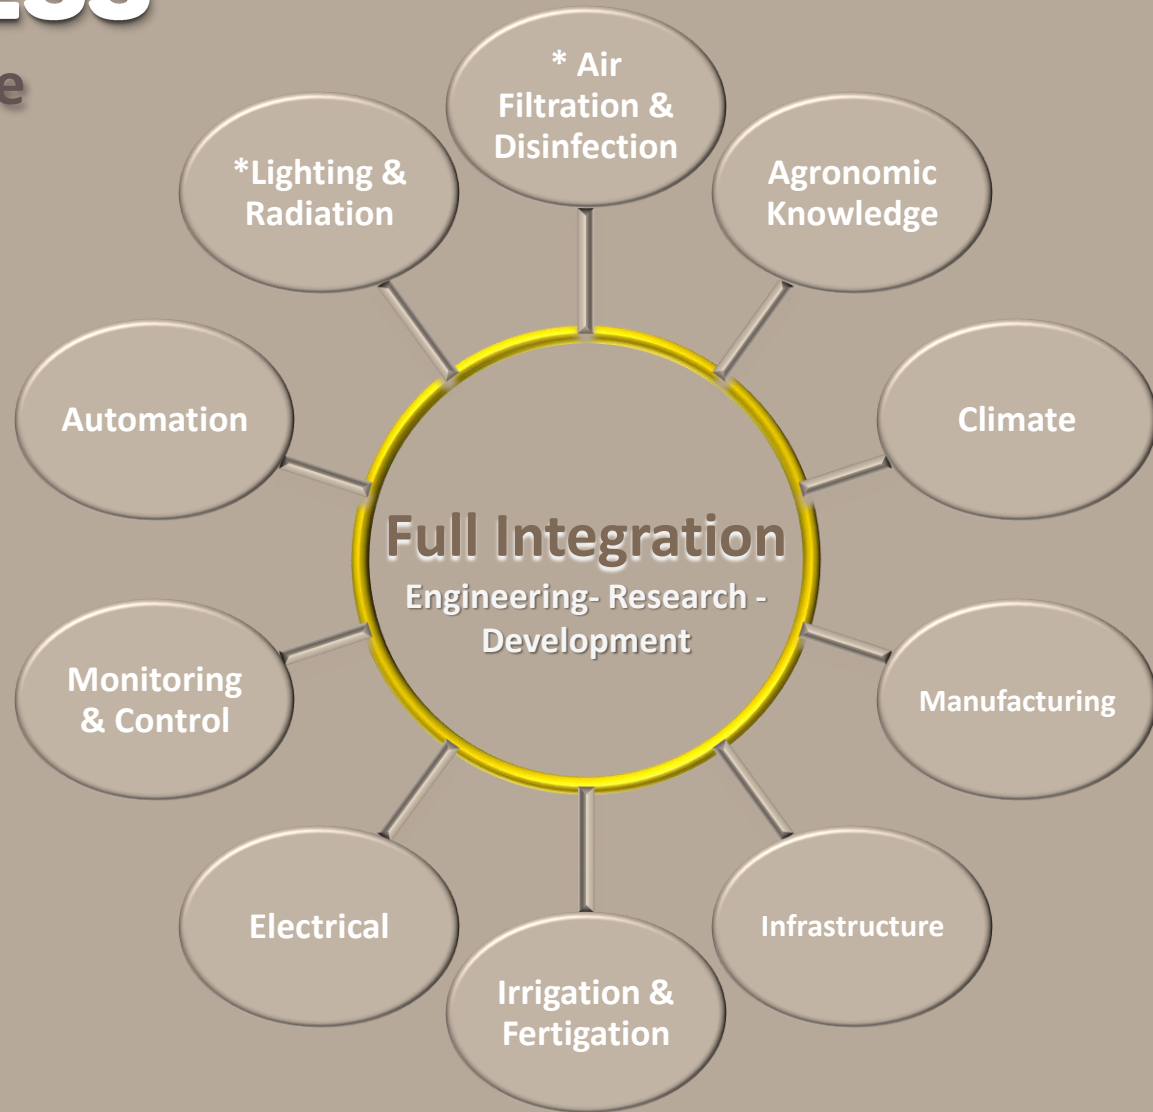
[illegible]
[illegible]e

Full Integration
Engineering- Research - Development

* Air Filtration & Disinfection

Agronomic Knowledge

Climate

Manufacturing

Infrastructure

Irrigation & Fertigation

Electrical

Monitoring & Control

Automation

*Lighting & Radiation